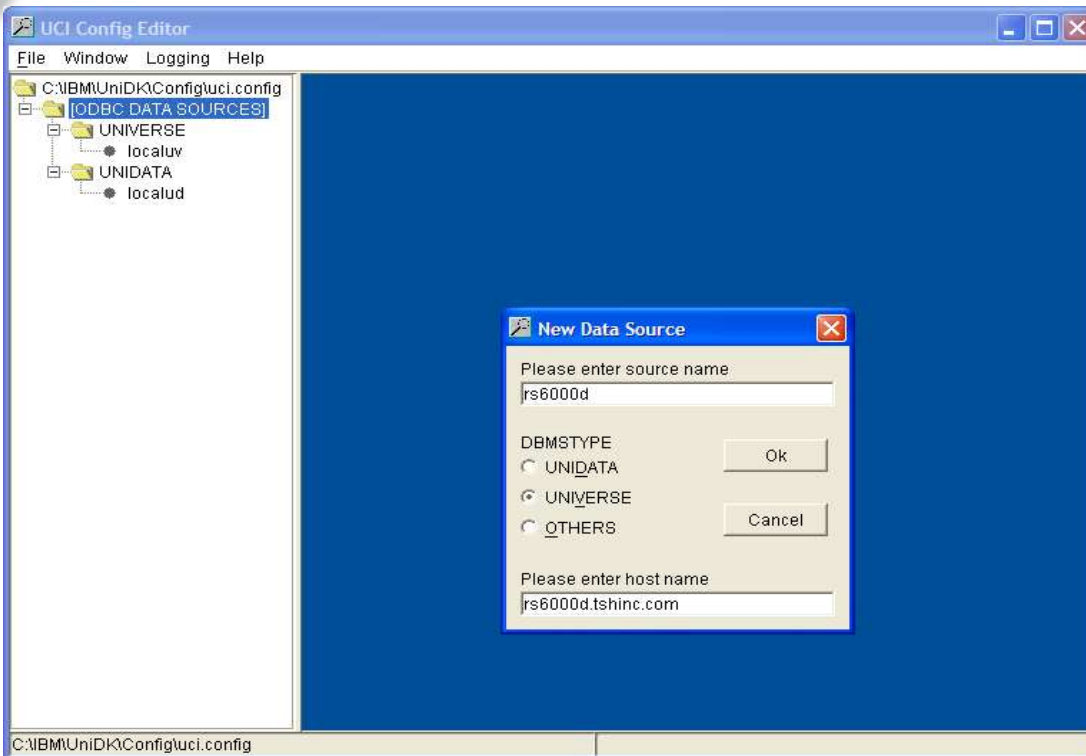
UCI Config Editor

File Window Logging Help

C:\IBM\UniDK\Config\uci.config
[ODBC DATA SOURCES]
UNIVERSE
localuv
UNIDATA
localud

New Data Source

Please enter source name
rs6000d

DBMSTYPE
UNIDATA
UNIVERSE
OTHERS

Ok

Cancel

Please enter host name
rs6000d.tshinc.com

C:\IBM\UniDK\Config\uci.config